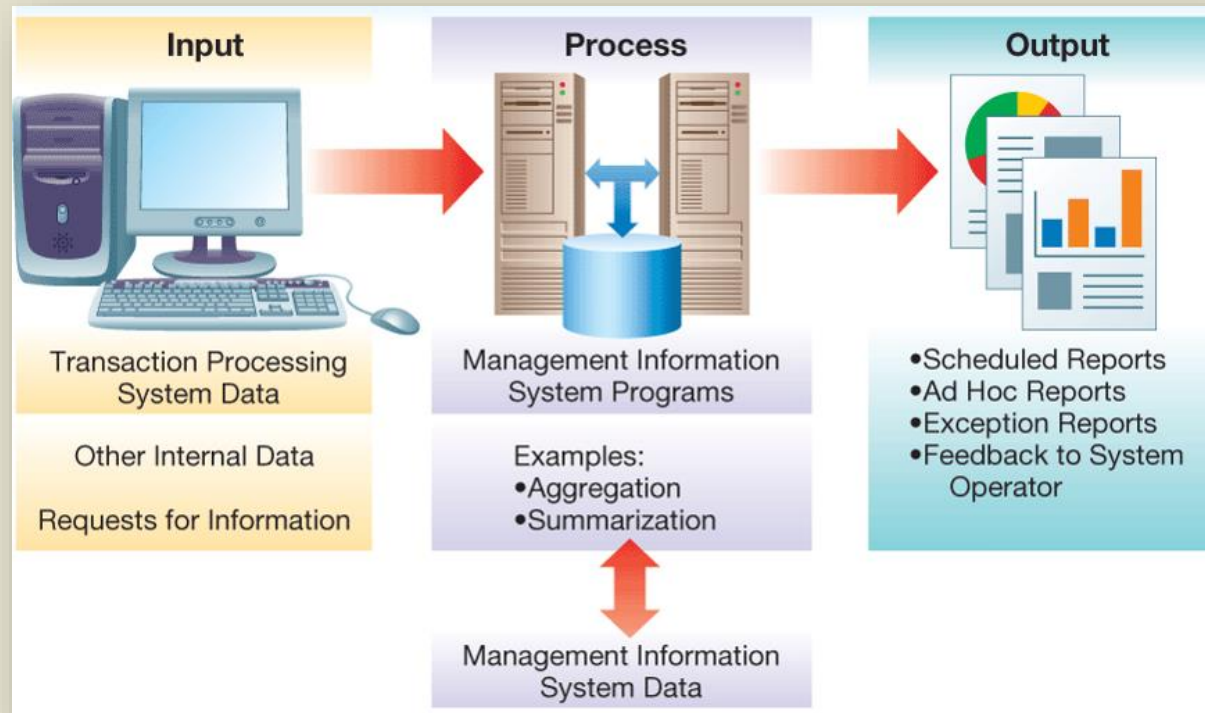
Input

Transaction Processing System Data

Other Internal Data

Requests for Information

Process

Management Information System Programs

Examples:
•Aggregation
•Summarization

Management Information System Data

Output

•Scheduled Reports
•Ad Hoc Reports
•Exception Reports
•Feedback to System Operator